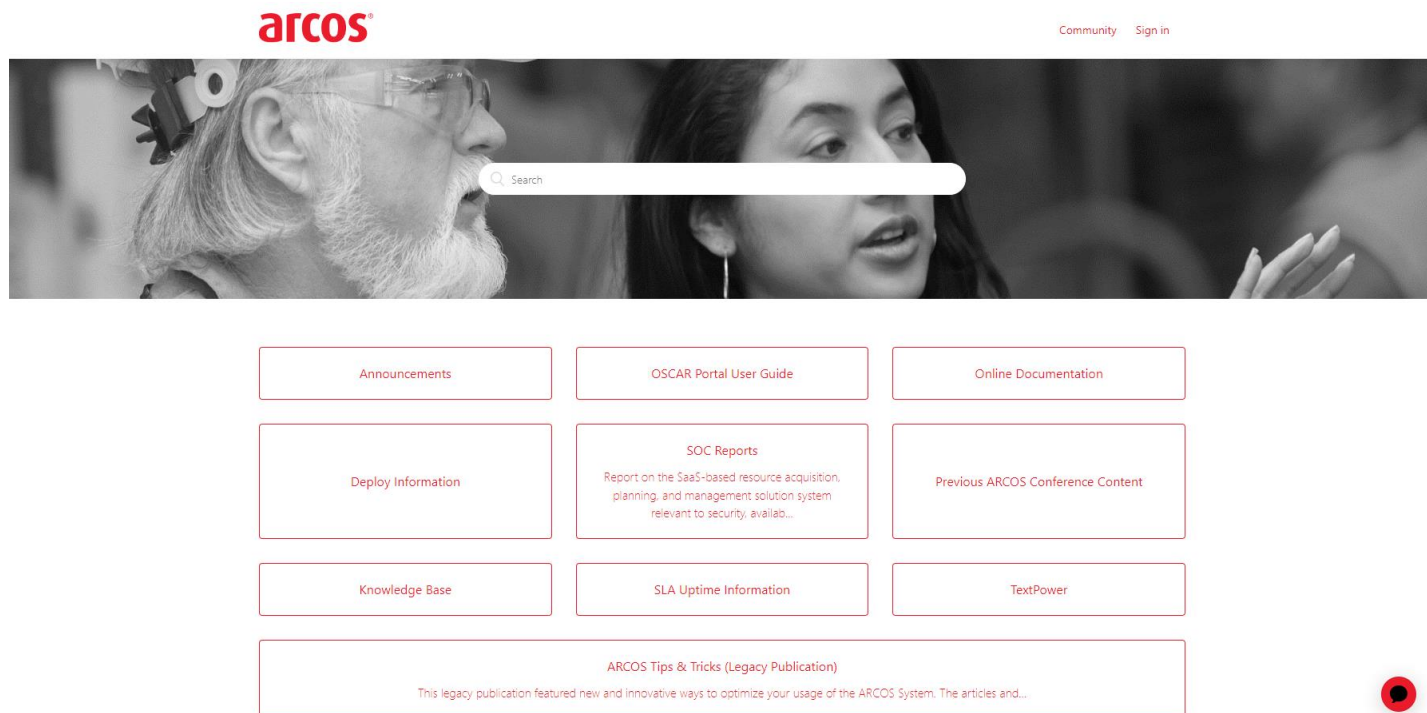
arcos®

Community Sign in

Search

Announcements

OSCAR Portal User Guide

Online Documentation

Deploy Information

SOC Reports

Report on the SaaS-based resource acquisition, planning, and management solution system relevant to security, availab...

Previous ARCOS Conference Content

Knowledge Base

SLA Uptime Information

TextPower

ARCOS Tips & Tricks (Legacy Publication)

This legacy publication featured new and innovative ways to optimize your usage of the ARCOS System. The articles and...